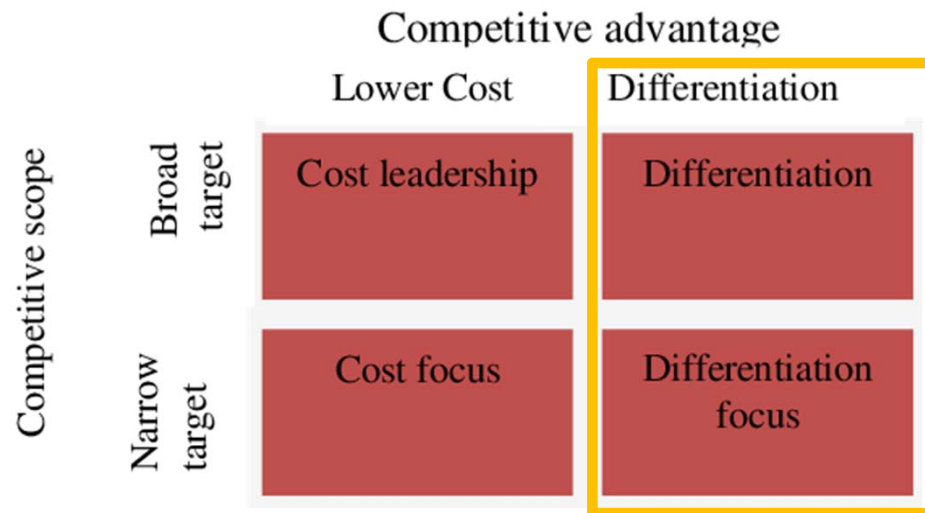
Competitive advantage

| | | Lower Cost | Differentiation |
|---|---|---|---|
| Competitive scope | Broad target | Cost leadership | Differentiation |
| | Narrow target | Cost focus | Differentiation focus |